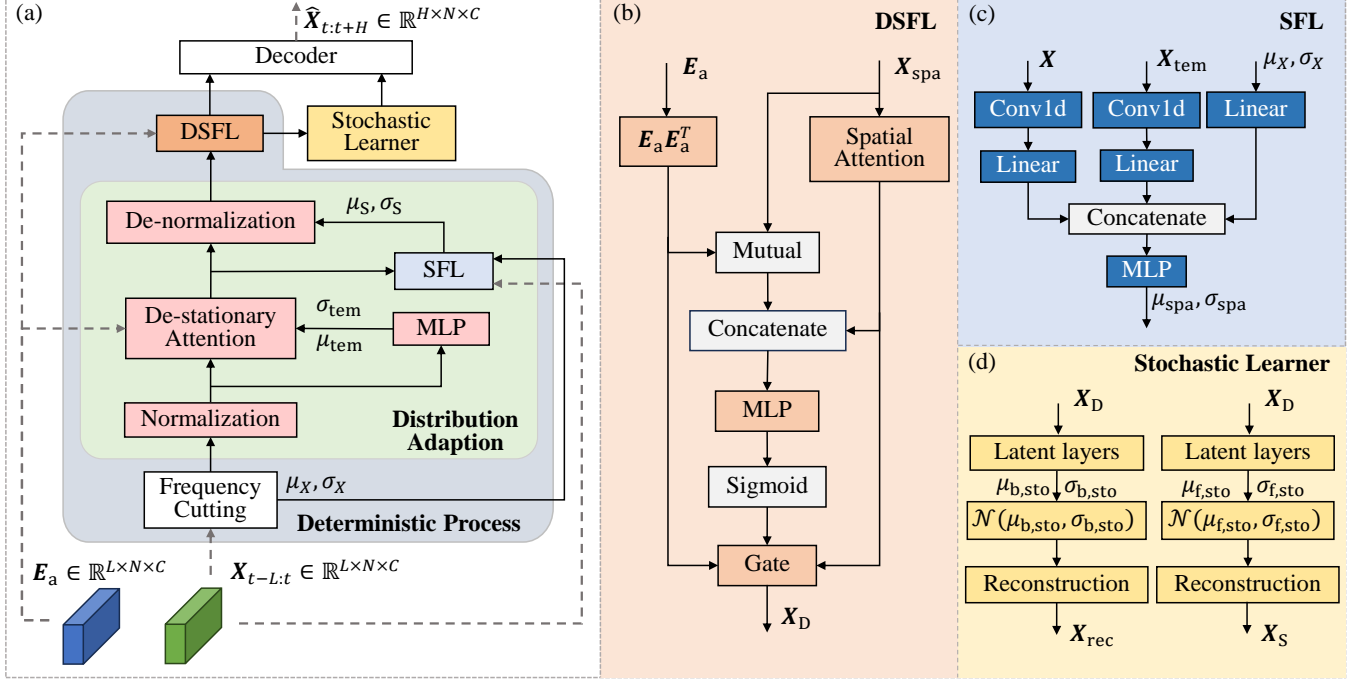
(a)

$\hat{\boldsymbol{X}}_{t:t+H} \in \mathbb{R}^{H\times N\times C}$

Decoder

DSFL

Stochastic Learner

De-normalization

$\mu_{\mathrm{S}}, \sigma_{\mathrm{S}}$

SFL

$\sigma_{\mathrm{tem}}$

De-stationary Attention

MLP

$\mu_{\mathrm{tem}}$

Normalization

Distribution Adaption

Frequency Cutting

$\mu_X, \sigma_X$

Deterministic Process

$\boldsymbol{E}_{\mathrm{a}} \in \mathbb{R}^{L\times N\times C}$

$\boldsymbol{X}_{t-L:t} \in \mathbb{R}^{L\times N\times C}$

(b)

DSFL

$\boldsymbol{E}_{\mathrm{a}}$

$\boldsymbol{X}_{\mathrm{spa}}$

$\boldsymbol{E}_{\mathrm{a}}\boldsymbol{E}_{\mathrm{a}}^T$

Spatial Attention

Mutual

Concatenate

MLP

Sigmoid

Gate

$\boldsymbol{X}_{\mathrm{D}}$

(c)

SFL

$\boldsymbol{X}$

$\boldsymbol{X}_{\mathrm{tem}}$

$\mu_X, \sigma_X$

Conv1d

Conv1d

Linear

Linear

Linear

Concatenate

MLP

$\mu_{\mathrm{spa}}, \sigma_{\mathrm{spa}}$

(d)

Stochastic Learner

$\boldsymbol{X}_{\mathrm{D}}$

$\boldsymbol{X}_{\mathrm{D}}$

Latent layers

Latent layers

$\mu_{\mathrm{b,sto}}\ \sigma_{\mathrm{b,sto}}$

$\mu_{\mathrm{f,sto}}\ \sigma_{\mathrm{f,sto}}$

$\mathcal{N}(\mu_{\mathrm{b,sto}}, \sigma_{\mathrm{b,sto}})$

$\mathcal{N}(\mu_{\mathrm{f,sto}}, \sigma_{\mathrm{f,sto}})$

Reconstruction

Reconstruction

$\boldsymbol{X}_{\mathrm{rec}}$

$\boldsymbol{X}_{\mathrm{S}}$